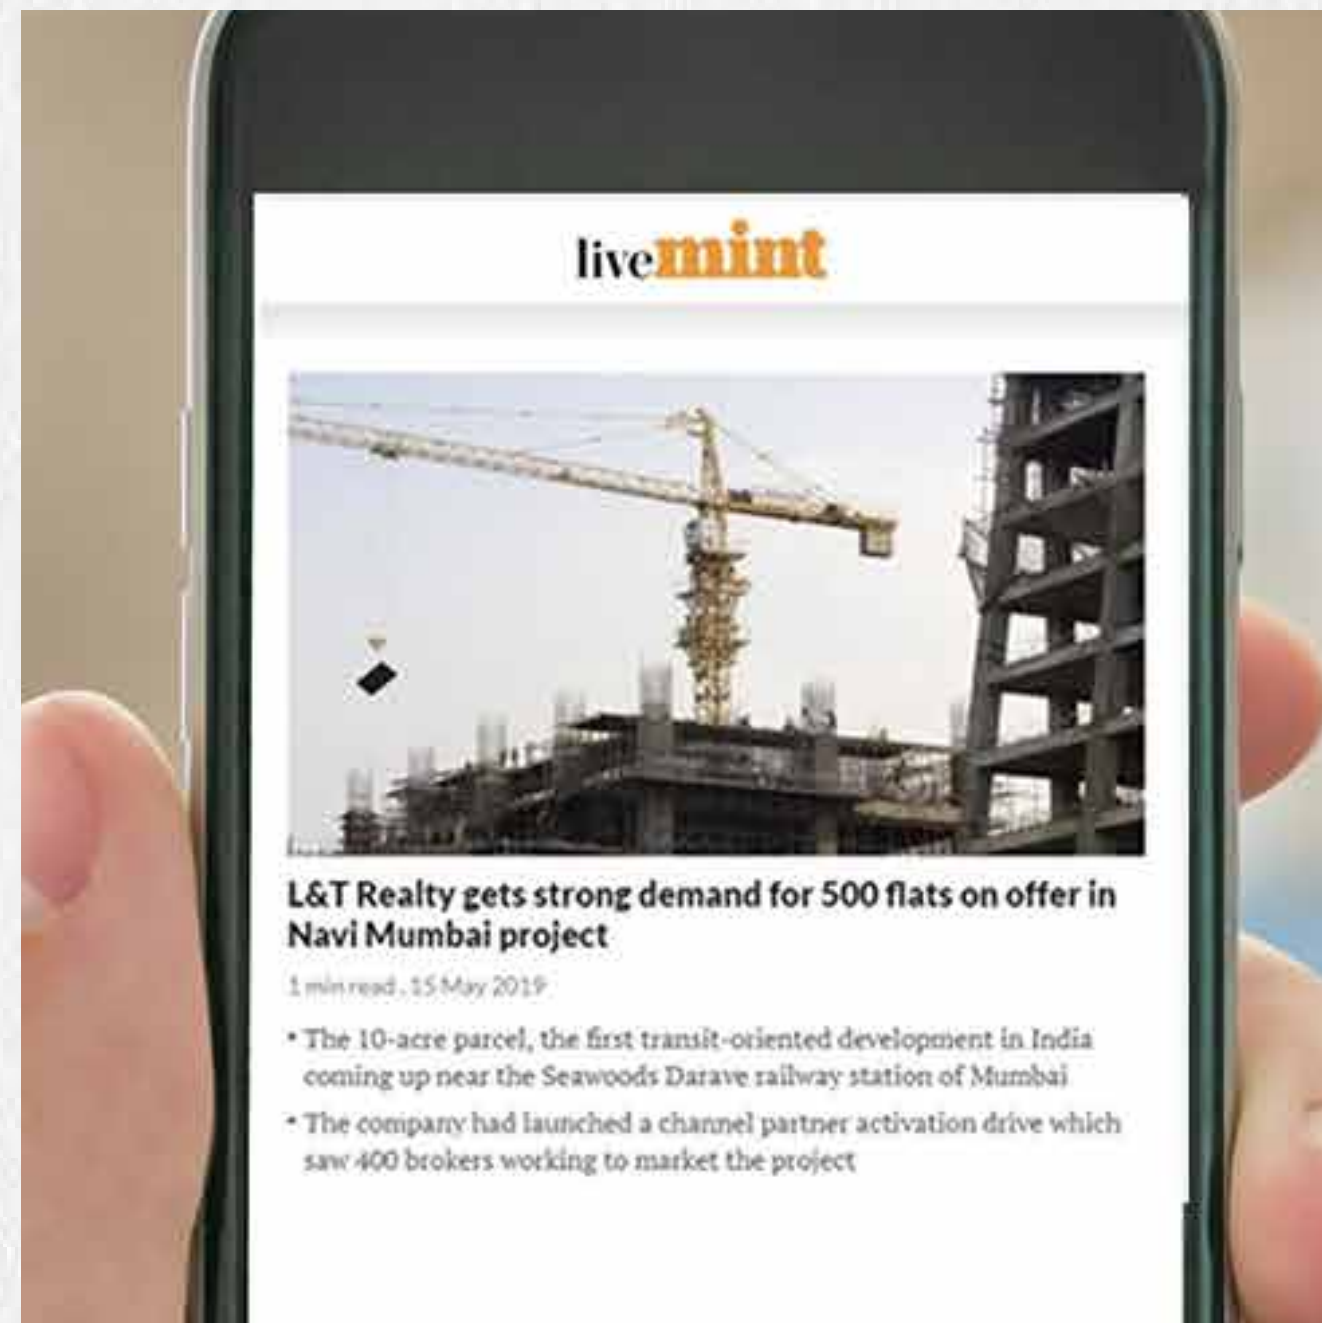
livemint

L&T Realty gets strong demand for 500 flats on offer in Navi Mumbai project

1 min read . 15 May 2019

• The 10-acre parcel, the first transit-oriented development in India coming up near the Seawoods Darave railway station of Mumbai

• The company had launched a channel partner activation drive which saw 400 brokers working to market the project